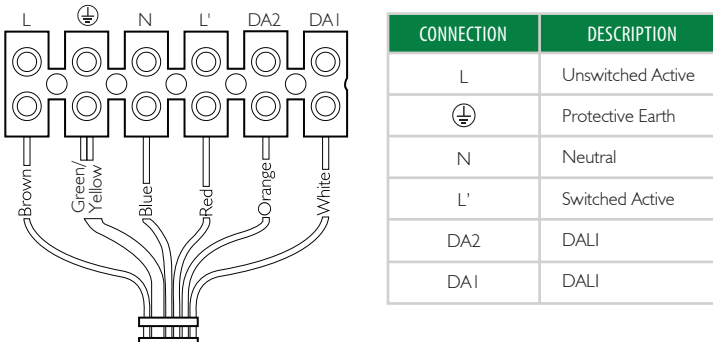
L ⏚ N L' DA2 DA1

Brown Green/ Yellow Blue Red Orange White

| CONNECTION | DESCRIPTION |
|---|---|
| L | Unswitched Active |
| ⏚ | Protective Earth |
| N | Neutral |
| L' | Switched Active |
| DA2 | DALI |
| DA1 | DALI |